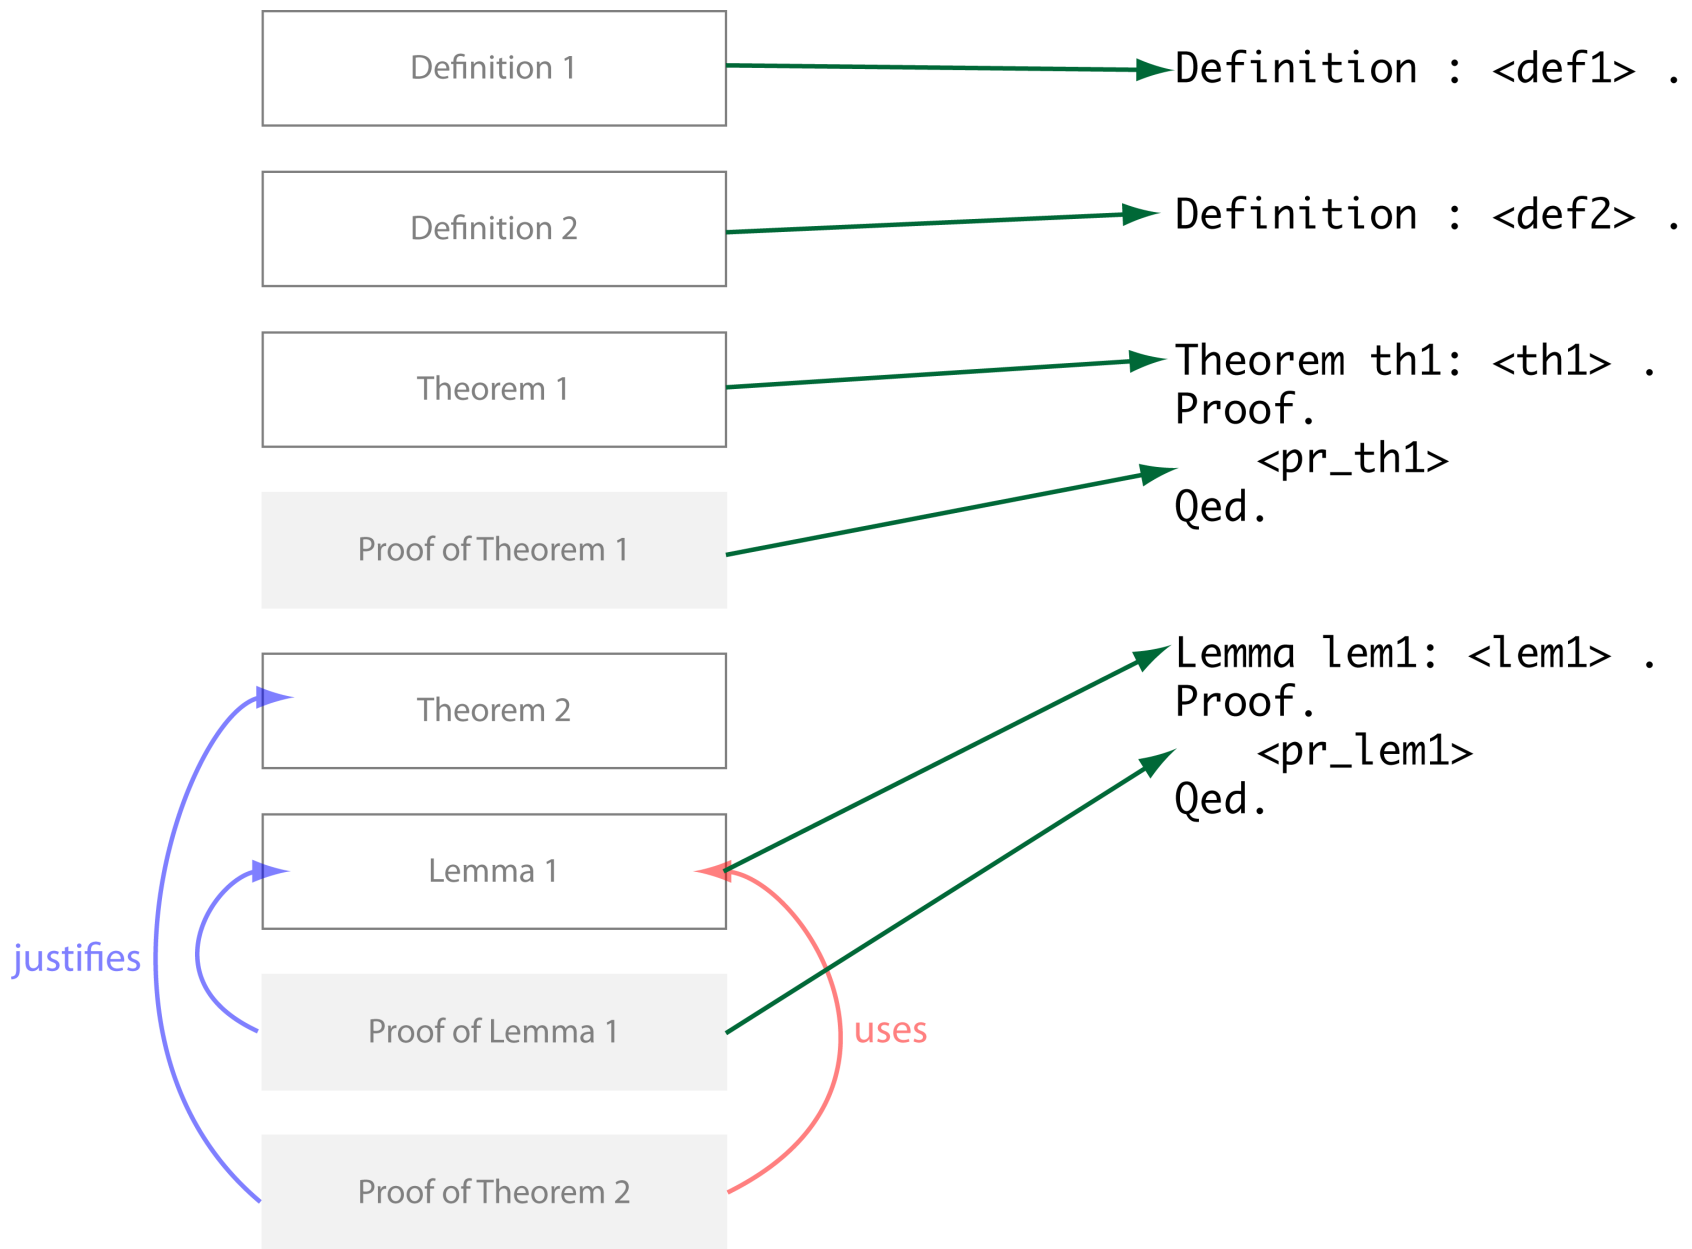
Definition 1

Definition 2

Theorem 1

Proof of Theorem 1

Theorem 2

Lemma 1

Proof of Lemma 1

Proof of Theorem 2

justifies

uses

Definition : <def1> .

Definition : <def2> .

Theorem th1: <th1> .
Proof.
<pr_th1>
Qed.

Lemma lem1: <lem1> .
Proof.
<pr_lem1>
Qed.